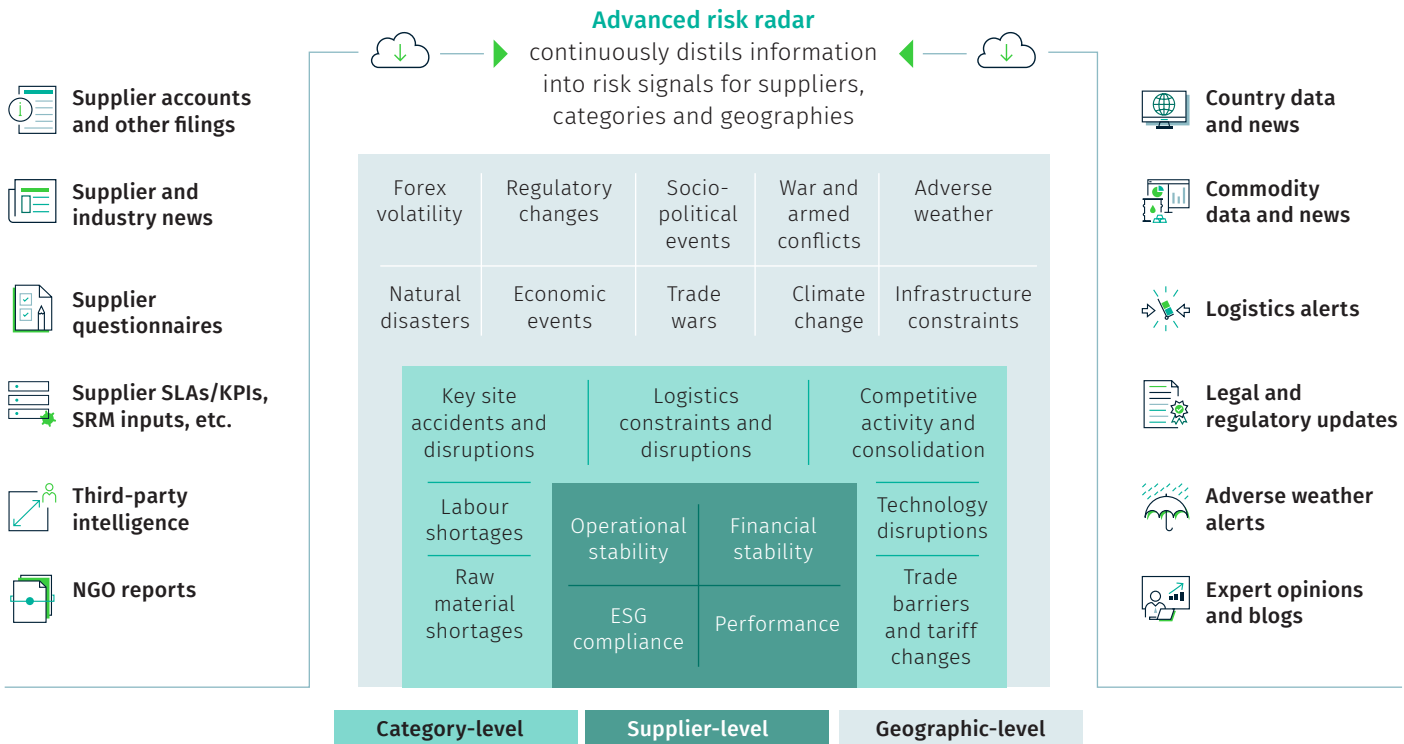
Advanced risk radar
continuously distils information into risk signals for suppliers, categories and geographies

Supplier accounts and other filings

Supplier and industry news

Supplier questionnaires

Supplier SLAs/KPIs, SRM inputs, etc.

Third-party intelligence

NGO reports

Country data and news

Commodity data and news

Logistics alerts

Legal and regulatory updates

Adverse weather alerts

Expert opinions and blogs

Forex volatility

Regulatory changes

Socio-political events

War and armed conflicts

Adverse weather

Natural disasters

Economic events

Trade wars

Climate change

Infrastructure constraints

Key site accidents and disruptions

Logistics constraints and disruptions

Competitive activity and consolidation

Labour shortages

Raw material shortages

Operational stability

Financial stability

ESG compliance

Performance

Technology disruptions

Trade barriers and tariff changes

Category-level

Supplier-level

Geographic-level